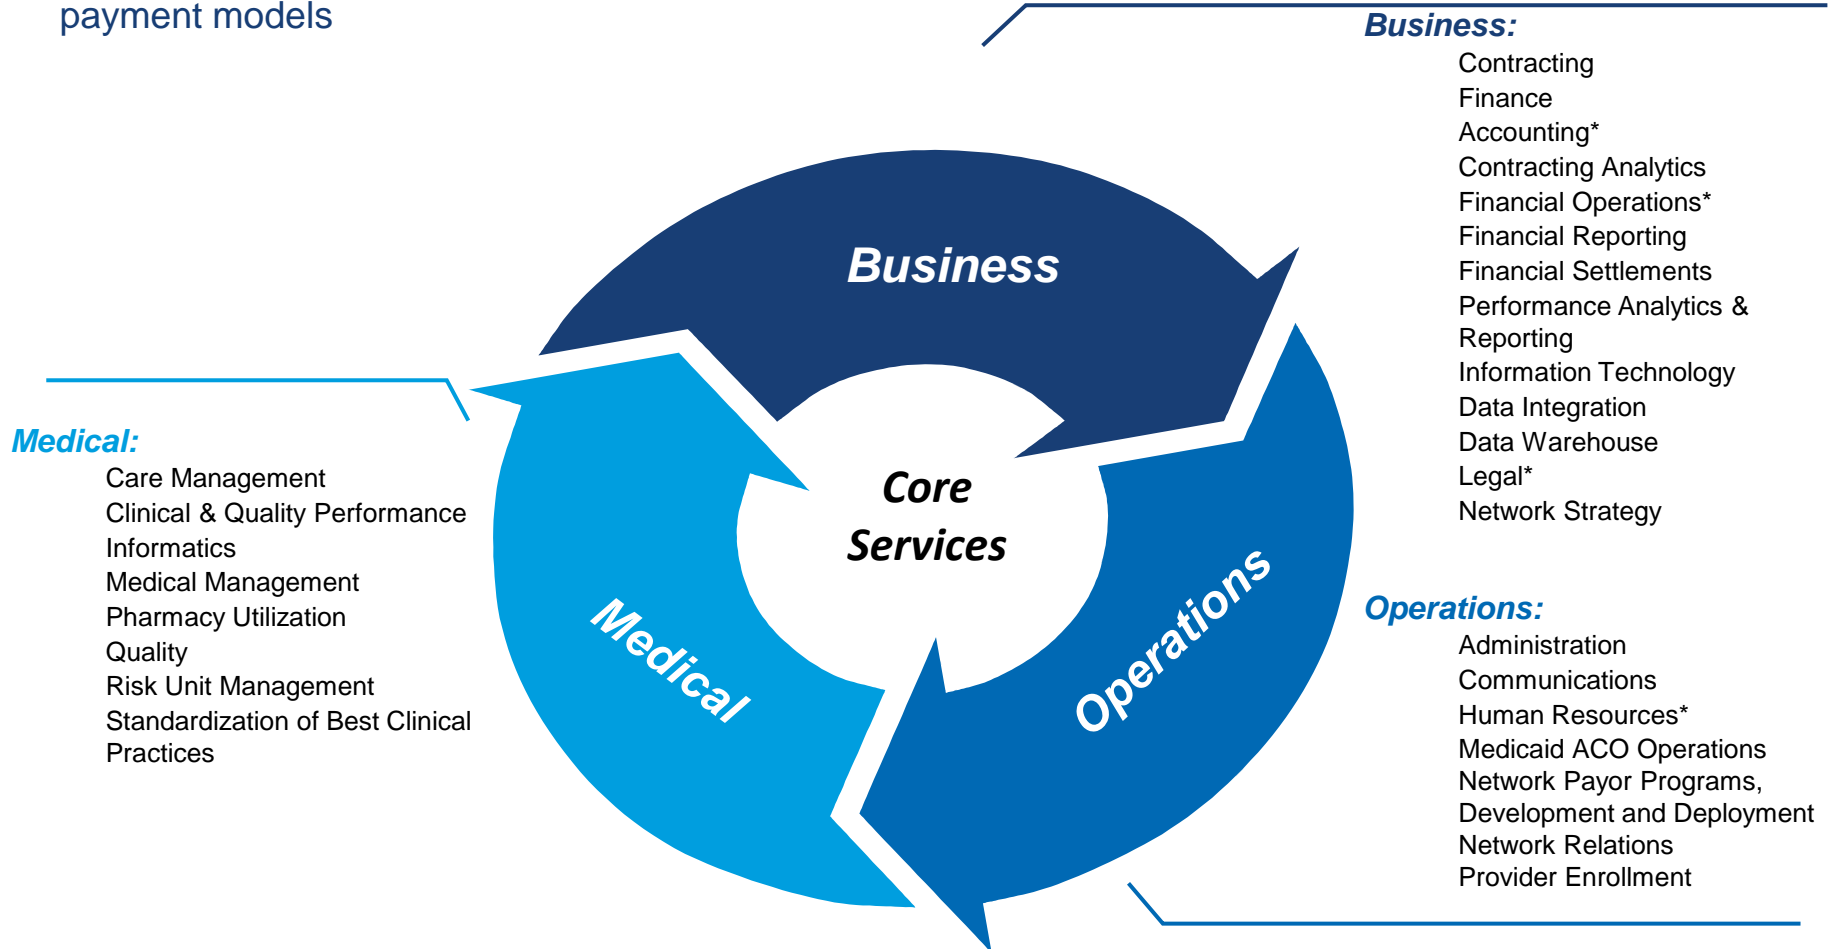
payment models

Business:
Contracting
Finance
Accounting*
Contracting Analytics
Financial Operations*
Financial Reporting
Financial Settlements
Performance Analytics & Reporting
Information Technology
Data Integration
Data Warehouse
Legal*
Network Strategy

Business

Medical:
Care Management
Clinical & Quality Performance Informatics
Medical Management
Pharmacy Utilization
Quality
Risk Unit Management
Standardization of Best Clinical Practices

Core Services

Medical

Operations

Operations:
Administration
Communications
Human Resources*
Medicaid ACO Operations
Network Payor Programs, Development and Deployment
Network Relations
Provider Enrollment